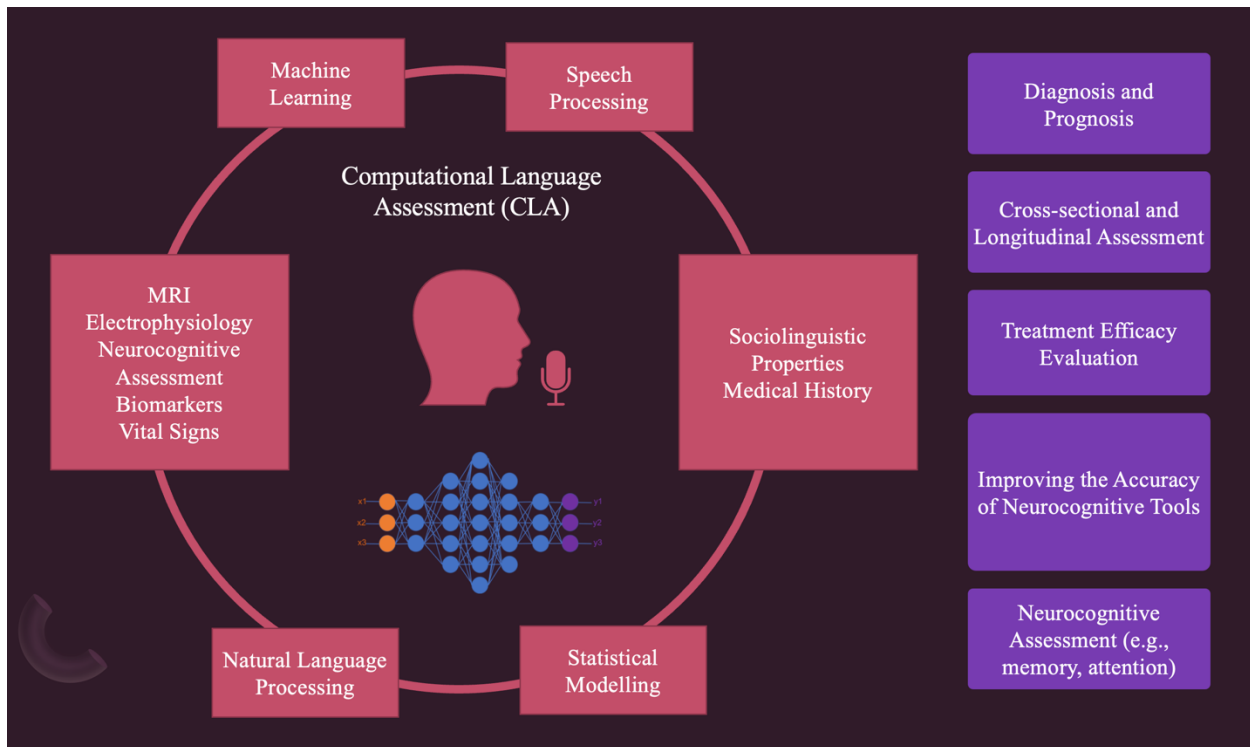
Machine Learning

Speech Processing

Computational Language Assessment (CLA)

MRI
Electrophysiology
Neurocognitive Assessment
Biomarkers
Vital Signs

Sociolinguistic Properties
Medical History

x1
x2
x3

y1
y2
y3

Natural Language Processing

Statistical Modelling

Diagnosis and Prognosis

Cross-sectional and Longitudinal Assessment

Treatment Efficacy Evaluation

Improving the Accuracy of Neurocognitive Tools

Neurocognitive Assessment (e.g., memory, attention)